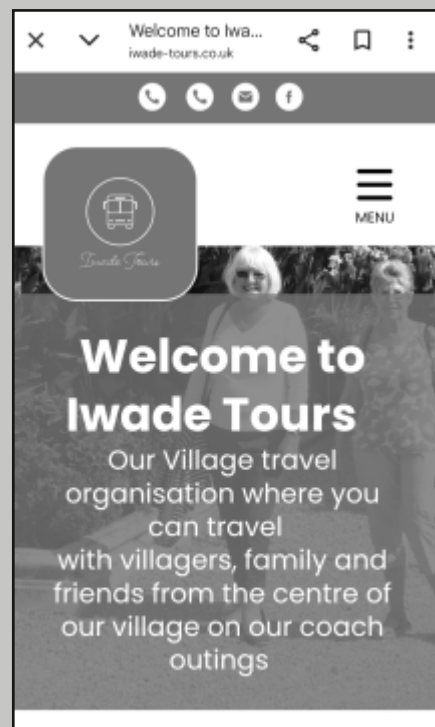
Welcome to Iwa...
iwade-tours.co.uk

Iwade Tours

MENU

Welcome to Iwade Tours

Our Village travel organisation where you can travel with villagers, family and friends from the centre of our village on our coach outings